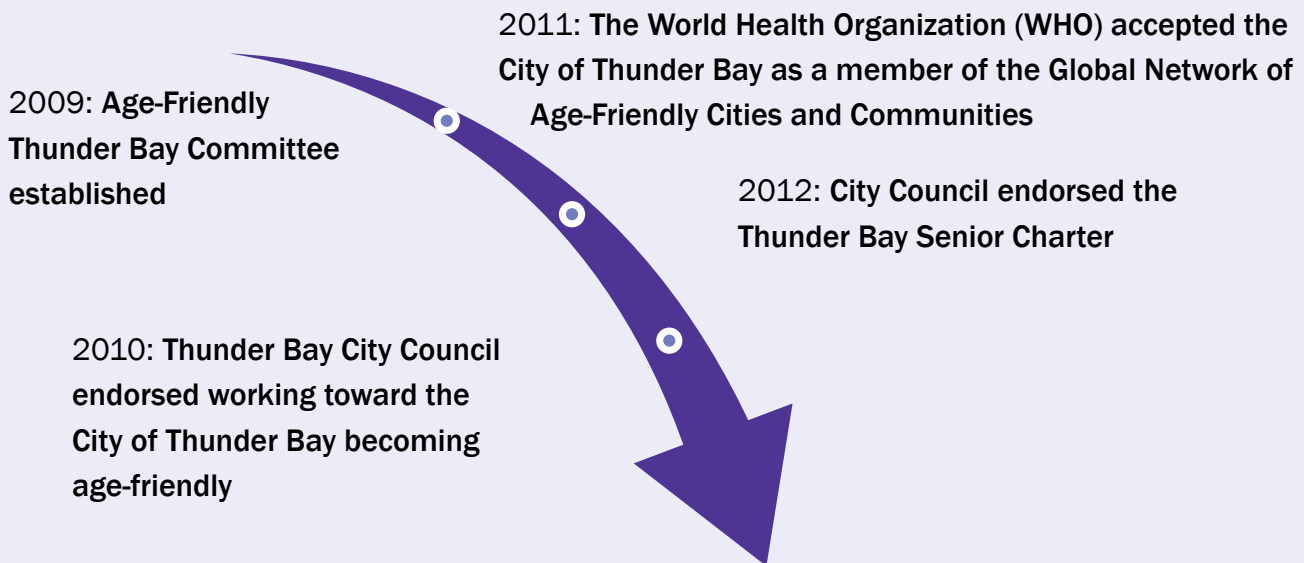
2009: Age-Friendly Thunder Bay Committee established

2010: Thunder Bay City Council endorsed working toward the City of Thunder Bay becoming age-friendly

2011: The World Health Organization (WHO) accepted the City of Thunder Bay as a member of the Global Network of Age-Friendly Cities and Communities

2012: City Council endorsed the Thunder Bay Senior Charter